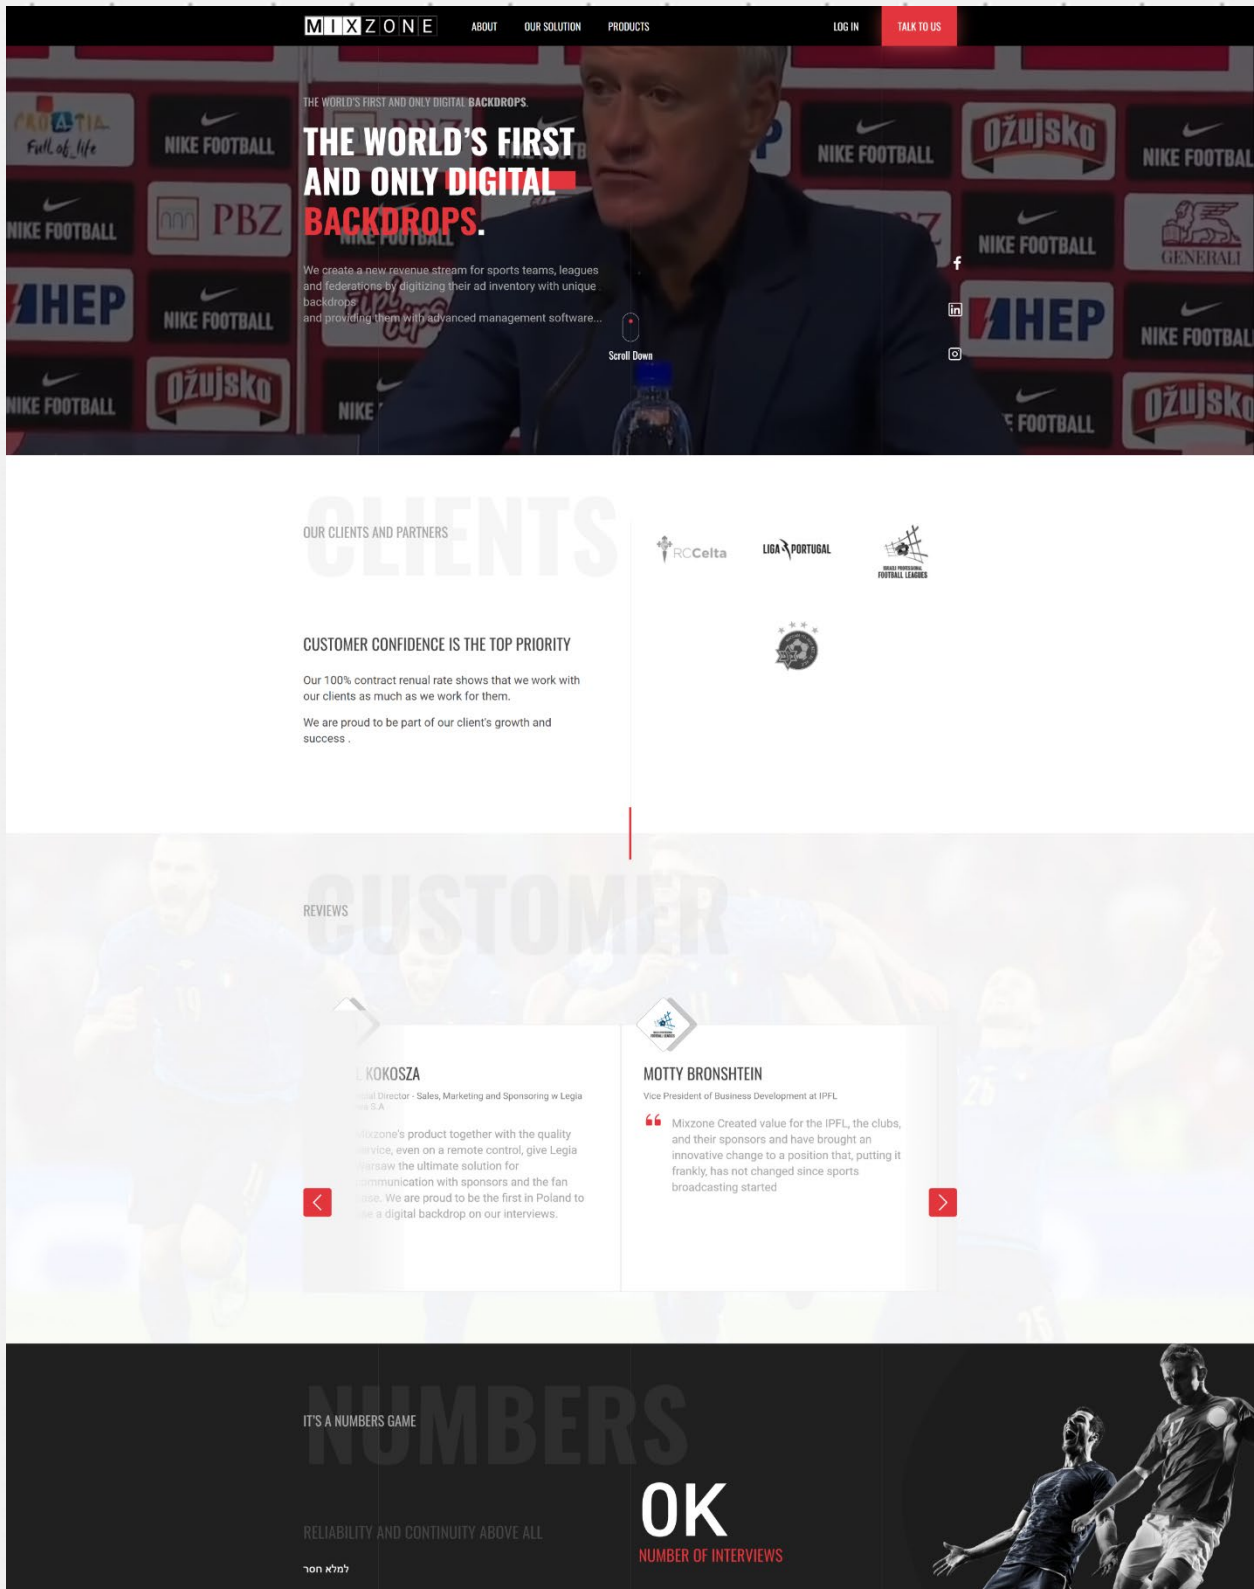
MIXZONE ABOUT OUR SOLUTION PRODUCTS LOG IN TALK TO US

CROATIA Full of life NIKE FOOTBALL PBZ HEP Ožujsko NIKE FOOTBALL GENERALI

THE WORLD'S FIRST AND ONLY DIGITAL BACKDROPS.

THE WORLD'S FIRST AND ONLY DIGITAL BACKDROPS.

We create a new revenue stream for sports teams, leagues and federations by digitizing their ad inventory with unique backdrops and providing them with advanced management software...

Scroll Down

CLIENTS

OUR CLIENTS AND PARTNERS

RC Celta LIGA PORTUGAL FOOTBALL LEAGUES

CUSTOMER CONFIDENCE IS THE TOP PRIORITY

Our 100% contract renual rate shows that we work with our clients as much as we work for them.

We are proud to be part of our client's growth and success .

CUSTOMER

REVIEWS

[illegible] KOKOSZA

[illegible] Director - Sales, Marketing and Sponsoring w Legia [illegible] S.A

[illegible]ixzone's product together with the quality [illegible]vice, even on a remote control, give Legia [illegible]arsaw the ultimate solution for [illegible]mmunication with sponsors and the fan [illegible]se. We are proud to be the first in Poland to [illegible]e a digital backdrop on our interviews.

MOTTY BRONSHTEIN

Vice President of Business Development at IPFL

Mixzone Created value for the IPFL, the clubs, and their sponsors and have brought an innovative change to a position that, putting it frankly, has not changed since sports broadcasting started

NUMBERS

IT'S A NUMBERS GAME

RELIABILITY AND CONTINUITY ABOVE ALL

למלא חסר

0K

NUMBER OF INTERVIEWS